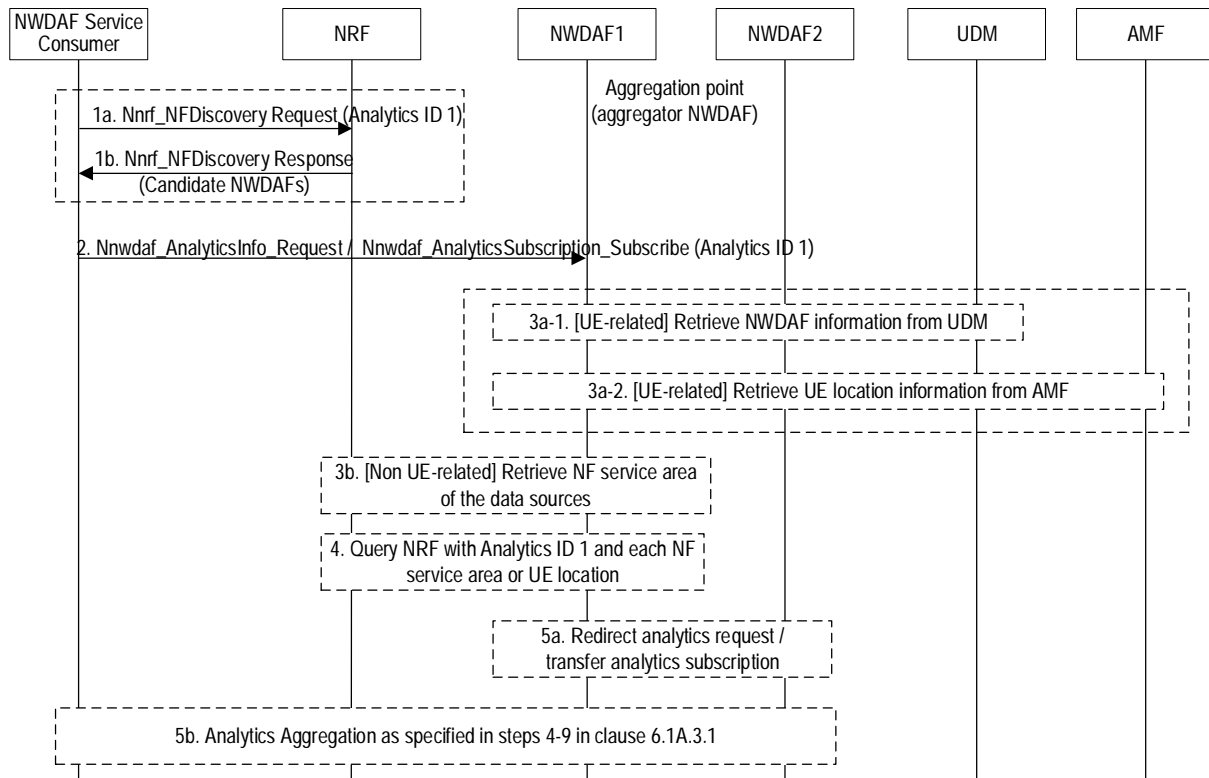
NWDAF Service Consumer

NRF

NWDAF1

NWDAF2

UDM

AMF

Aggregation point (aggregator NWDAF)

1a. Nnrf_NFDiscovery Request (Analytics ID 1)

1b. Nnrf_NFDiscovery Response (Candidate NWDAFs)

2. Nnwdaf_AnalyticsInfo_Request / Nnwdaf_AnalyticsSubscription_Subscribe (Analytics ID 1)

3a-1. [UE-related] Retrieve NWDAF information from UDM

3a-2. [UE-related] Retrieve UE location information from AMF

3b. [Non UE-related] Retrieve NF service area of the data sources

4. Query NRF with Analytics ID 1 and each NF service area or UE location

5a. Redirect analytics request / transfer analytics subscription

5b. Analytics Aggregation as specified in steps 4-9 in clause 6.1A.3.1